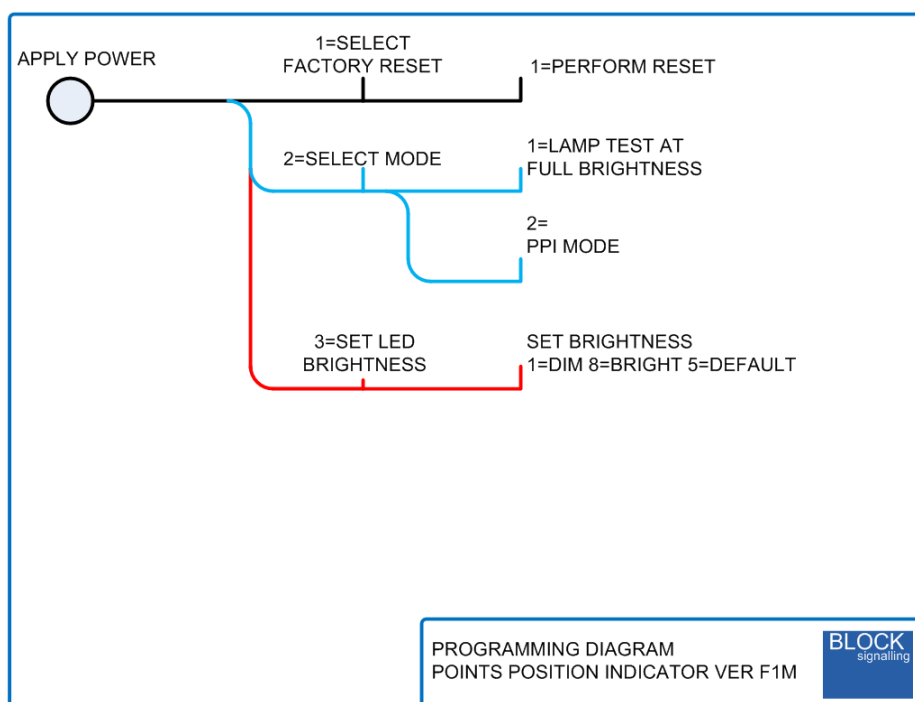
APPLY POWER

1=SELECT
FACTORY RESET

1=PERFORM RESET

2=SELECT MODE

1=LAMP TEST AT
FULL BRIGHTNESS

2=
PPI MODE

3=SET LED
BRIGHTNESS

SET BRIGHTNESS
1=DIM 8=BRIGHT 5=DEFAULT

PROGRAMMING DIAGRAM
POINTS POSITION INDICATOR VER F1M

BLOCK
signalling